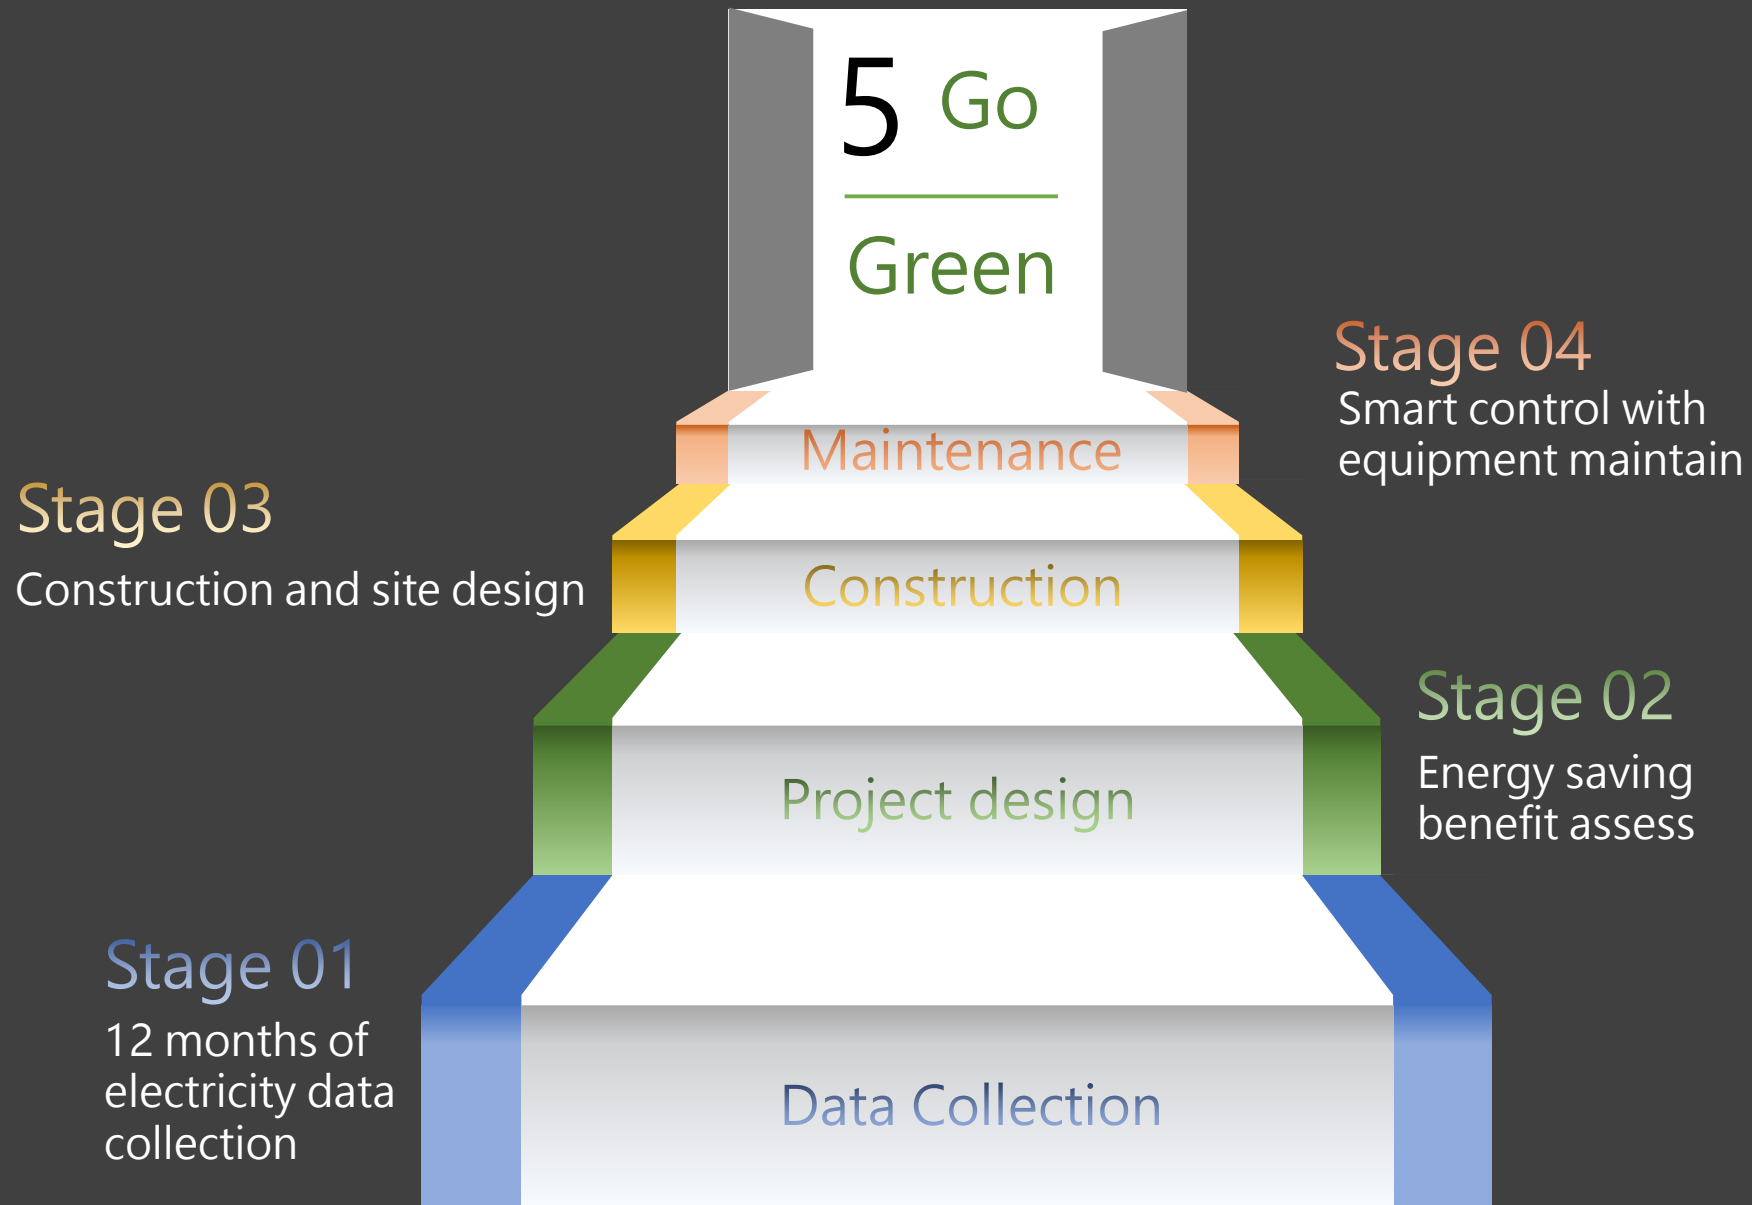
5 Go

Green

Stage 04
Smart control with equipment maintain

Maintenance

Stage 03
Construction and site design

Construction

Stage 02
Energy saving benefit assess

Project design

Stage 01
12 months of electricity data collection

Data Collection